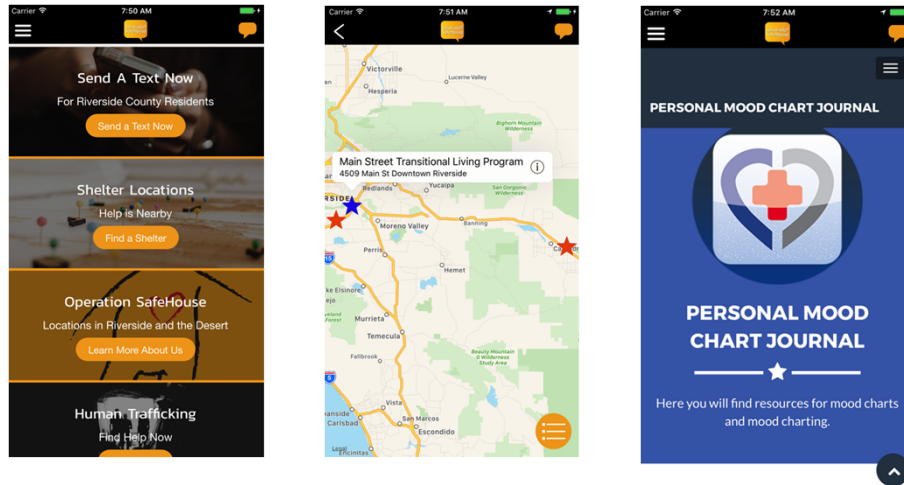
Carrier 7:50 AM

Send A Text Now

For Riverside County Residents

Send a Text Now

Shelter Locations

Help is Nearby

Find a Shelter

Operation SafeHouse

Locations in Riverside and the Desert

Learn More About Us

Human Trafficking

Find Help Now

Carrier 7:51 AM

Victorville

Lucerne Valley

Hesperia

Main Street Transitional Living Program

4509 Main St Downtown Riverside

Redlands

Yucaipa

Moreno Valley

Banning

Perris

Hemet

Lake Elsinore

Murrieta

Temecula

Fallbrook

Vista

San Marcos

Carlsbad

Escondido

Encinitas

Carrier 7:52 AM

PERSONAL MOOD CHART JOURNAL

PERSONAL MOOD CHART JOURNAL

Here you will find resources for mood charts and mood charting.